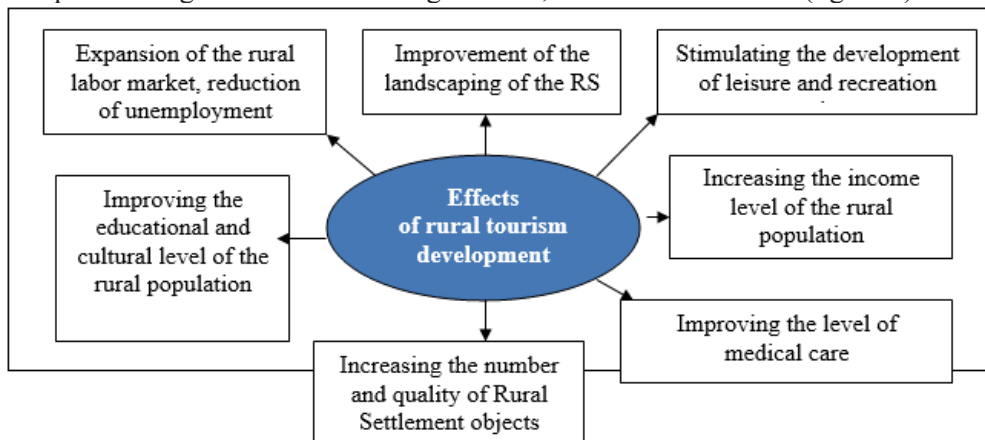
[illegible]

Expansion of the rural labor market, reduction of unemployment

Improvement of the landscaping of the RS

Stimulating the development of leisure and recreation

Improving the educational and cultural level of the rural population

Effects of rural tourism development

Increasing the income level of the rural population

Improving the level of medical care

Increasing the number and quality of Rural Settlement objects